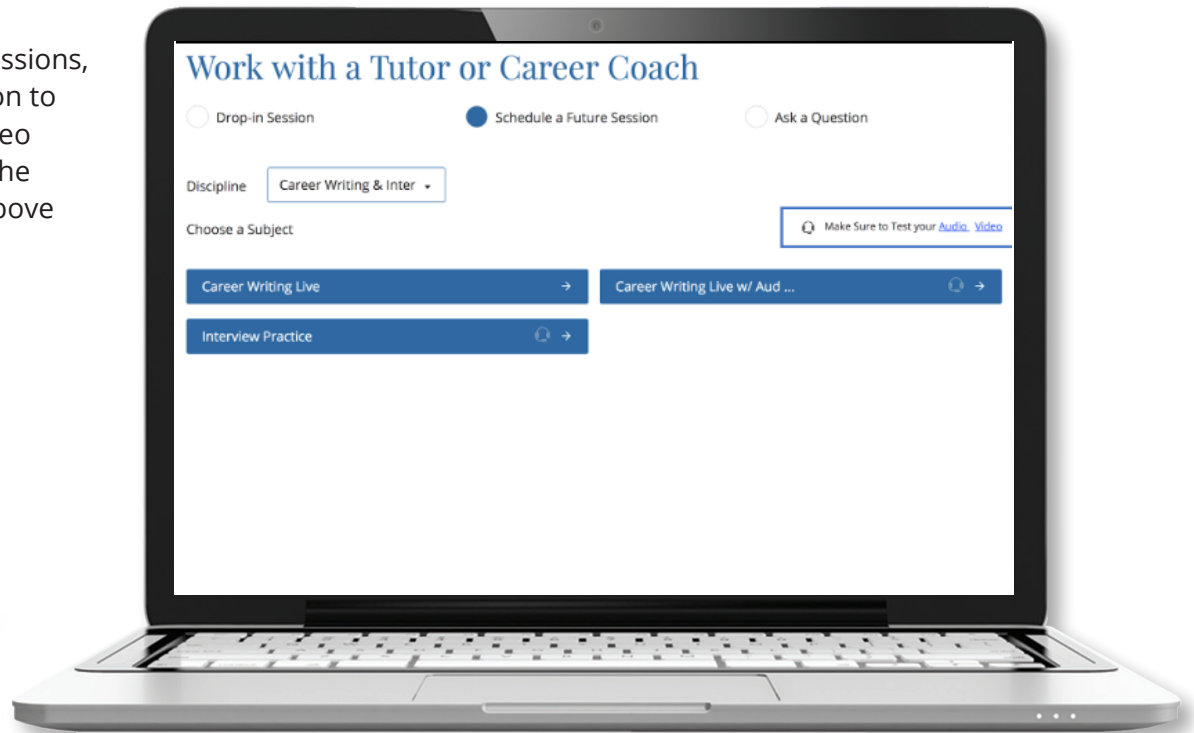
ssions,
on to
eo
he
bove

Work with a Tutor or Career Coach

Drop-in Session

Schedule a Future Session

Ask a Question

Discipline Career Writing & Inter

Choose a Subject

Make Sure to Test your Audio Video

Career Writing Live →

Career Writing Live w/ Aud ... →

Interview Practice →